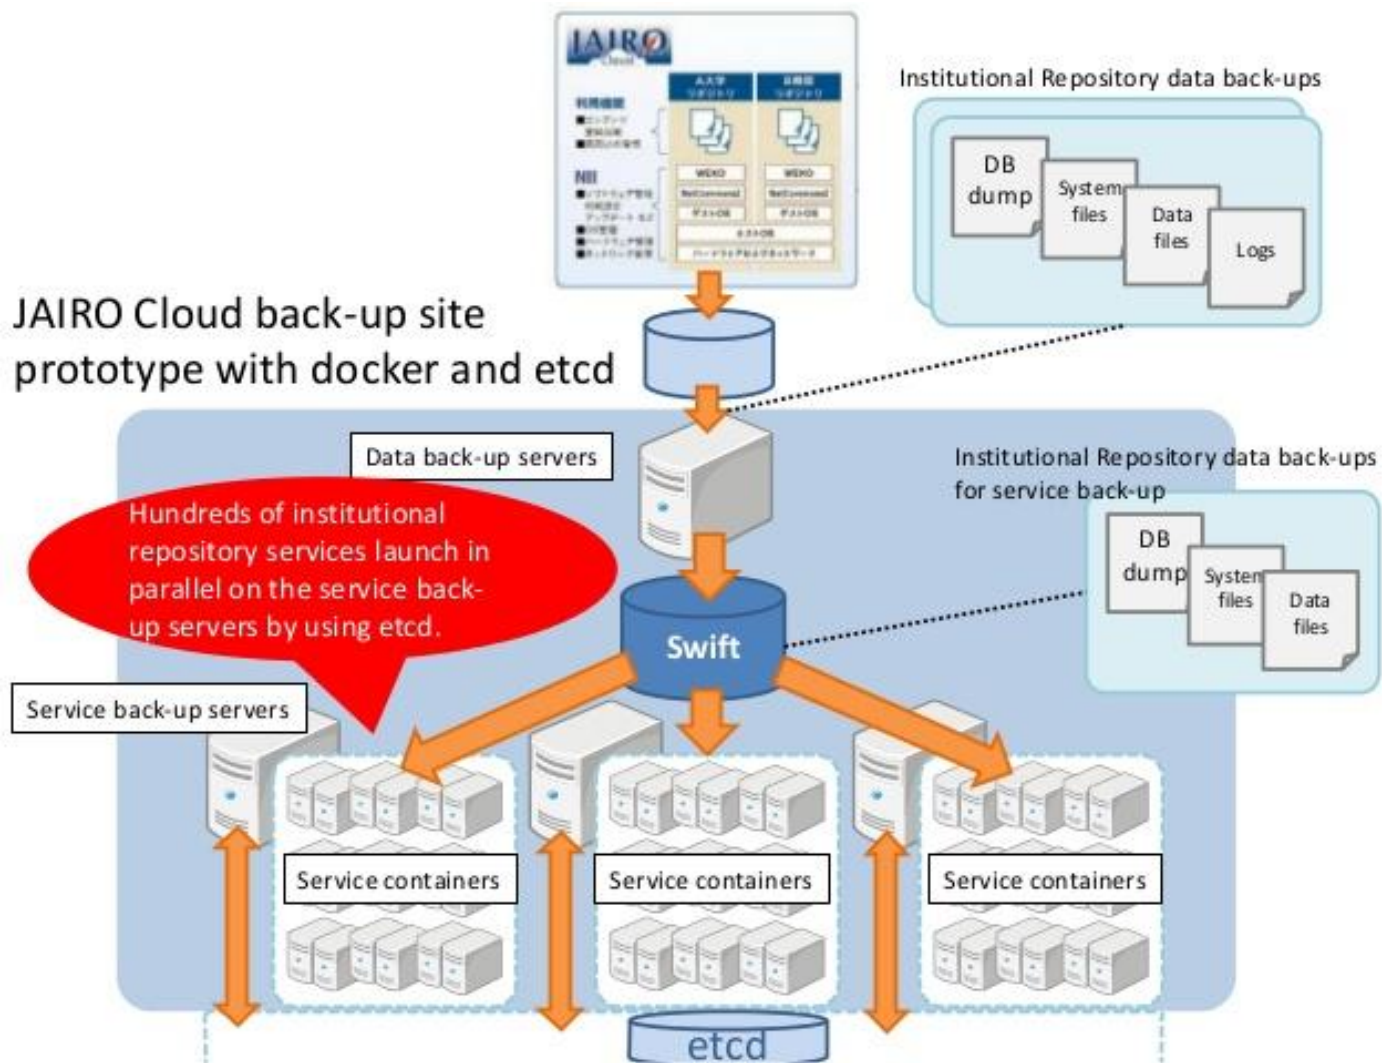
JAIRO Cloud

Institutional Repository data back-ups

DB dump

System files

Data files

Logs

JAIRO Cloud back-up site prototype with docker and etcd

Data back-up servers

Institutional Repository data back-ups for service back-up

Hundreds of institutional repository services launch in parallel on the service back-up servers by using etcd.

DB dump

System files

Data files

Swift

Service back-up servers

Service containers

Service containers

Service containers

etcd